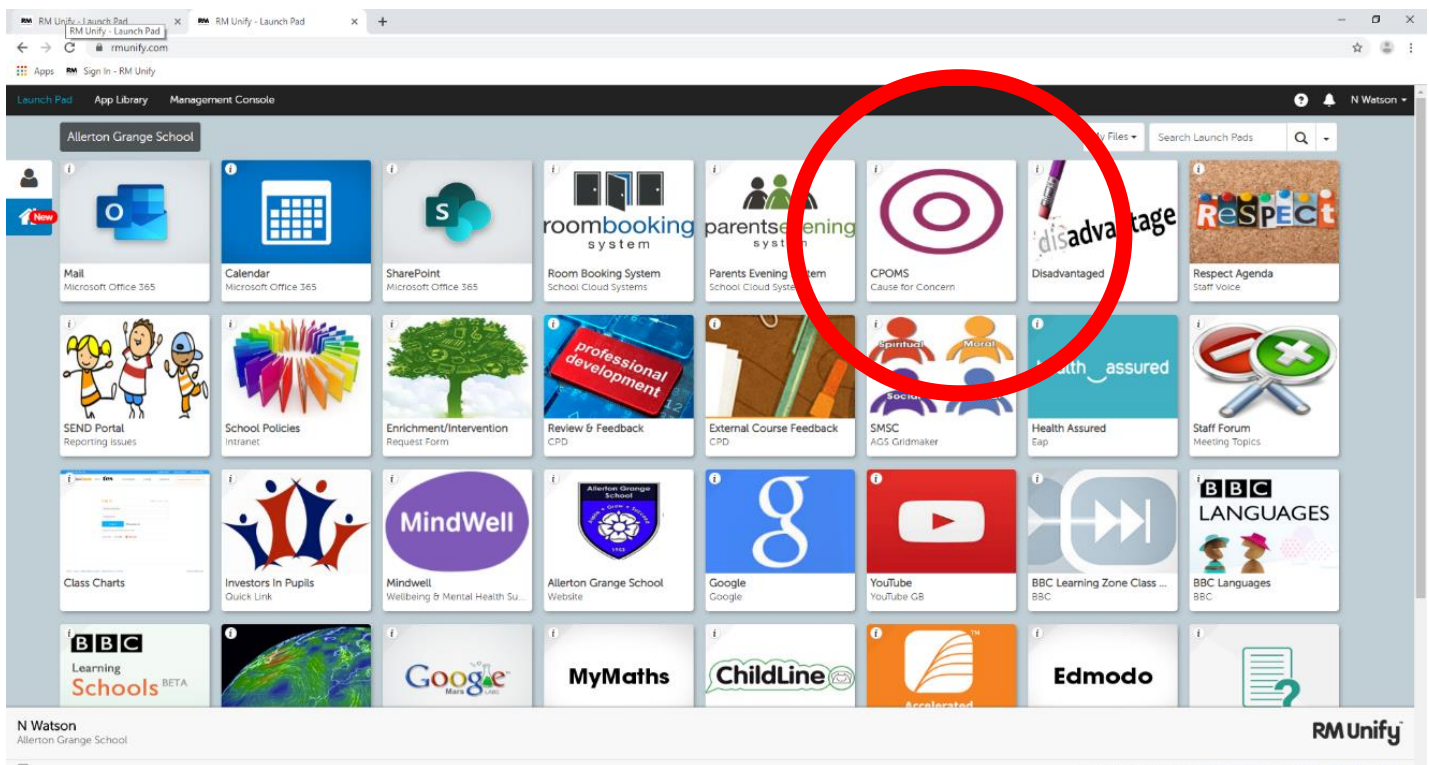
RM Unify - Launch Pad
RM Unify - Launch Pad
RM Unify - Launch Pad
rmunify.com
Apps
Sign In - RM Unify

Launch Pad
App Library
Management Console
N Watson

Allerton Grange School
New
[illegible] Files
Search Launch Pads

Mail
Microsoft Office 365

Calendar
Microsoft Office 365

S
SharePoint
Microsoft Office 365

roombooking system
Room Booking System
School Cloud Systems

parentsevening system
Parents Evening System
School Cloud Systems

CPOMS
Cause for Concern

disadvantage
Disadvantaged

RESPECT
Respect Agenda
Staff Voice

SEND Portal
Reporting Issues

School Policies
Intranet

Enrichment/Intervention
Request Form

professional development
Review & Feedback
CPD

External Course Feedback
CPD

Spiritual Moral Social
SMSC
AGS Gridmaker

health assured
Health Assured
Eap

Staff Forum
Meeting Topics

Class Charts

Investors In Pupils
Quick Link

MindWell
Mindwell
Wellbeing & Mental Health Su...

Allerton Grange School
Allerton Grange School
Website

Google
Google

YouTube
YouTube GB

BBC Learning Zone Class ...
BBC

BBC LANGUAGES
BBC Languages
BBC

BBC Learning Schools BETA

Google Mars

MyMaths

ChildLine

Accelerated

Edmodo

N Watson
Allerton Grange School
RM Unify